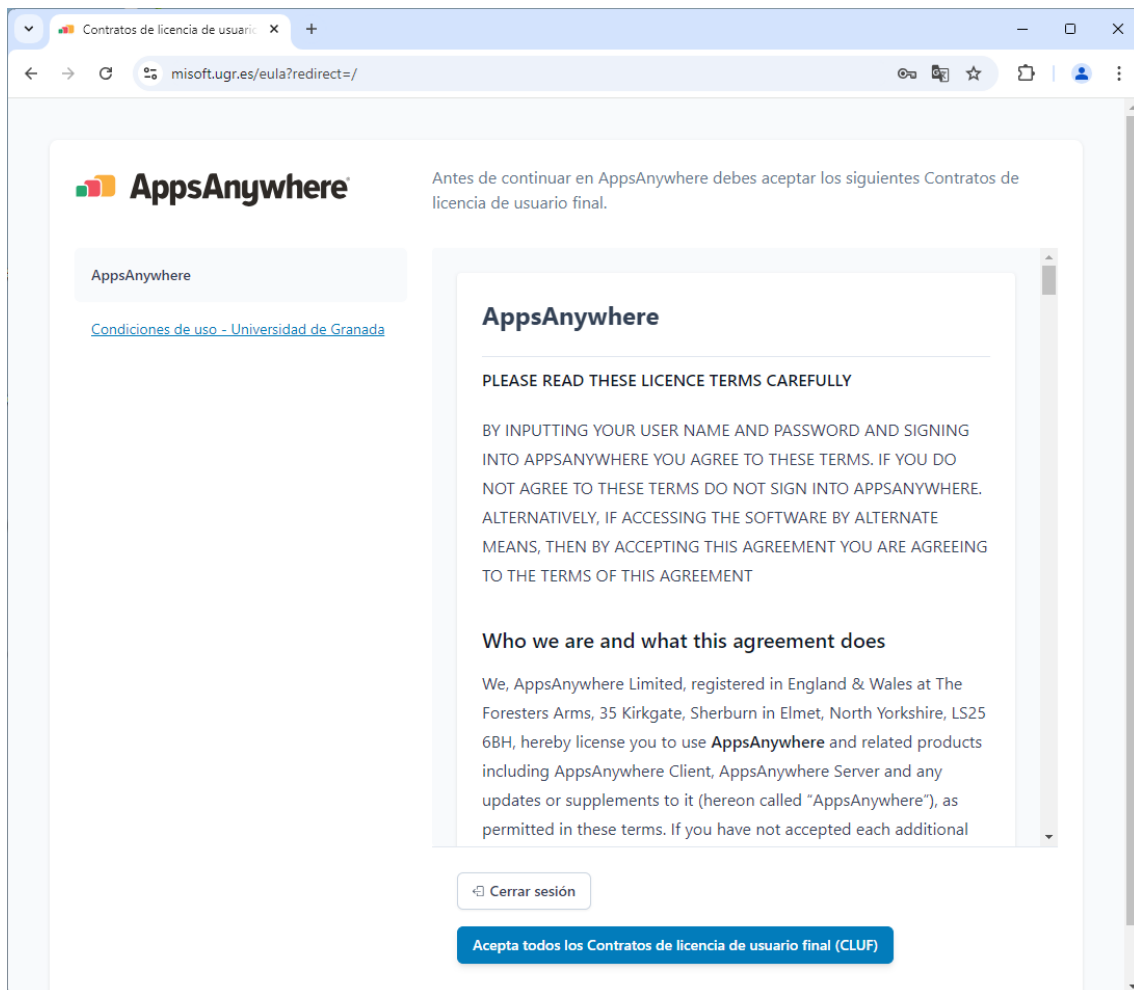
Contratos de licencia de usuario

misoft.ugr.es/eula?redirect=/

AppsAnywhere

Antes de continuar en AppsAnywhere debes aceptar los siguientes Contratos de licencia de usuario final.

AppsAnywhere

Condiciones de uso - Universidad de Granada

AppsAnywhere

PLEASE READ THESE LICENCE TERMS CAREFULLY

BY INPUTTING YOUR USER NAME AND PASSWORD AND SIGNING INTO APPSANYWHERE YOU AGREE TO THESE TERMS. IF YOU DO NOT AGREE TO THESE TERMS DO NOT SIGN INTO APPSANYWHERE. ALTERNATIVELY, IF ACCESSING THE SOFTWARE BY ALTERNATE MEANS, THEN BY ACCEPTING THIS AGREEMENT YOU ARE AGREEING TO THE TERMS OF THIS AGREEMENT

Who we are and what this agreement does

We, AppsAnywhere Limited, registered in England & Wales at The Foresters Arms, 35 Kirkgate, Sherburn in Elmet, North Yorkshire, LS25 6BH, hereby license you to use **AppsAnywhere** and related products including AppsAnywhere Client, AppsAnywhere Server and any updates or supplements to it (hereon called "AppsAnywhere"), as permitted in these terms. If you have not accepted each additional

Cerrar sesión

Acepta todos los Contratos de licencia de usuario final (CLUF)